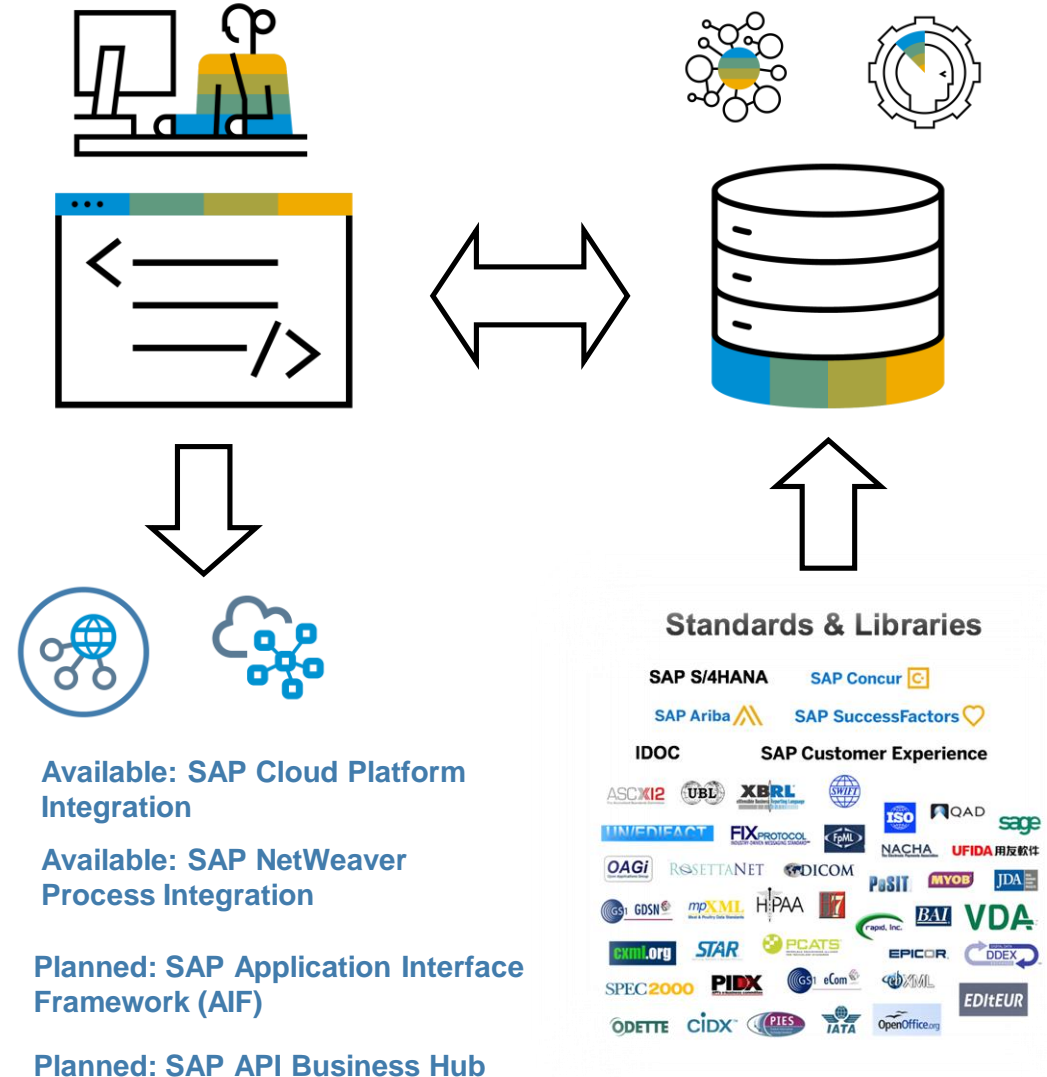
Standards & Libraries

SAP S/4HANA SAP Concur

SAP Ariba SAP SuccessFactors

IDOC SAP Customer Experience

ASC X12 UBL XBRL SWIFT ISO QAD sage

UN/EDIFACT FIX PROTOCOL FpML NACHA UFIDA 用友軟件

OAGi ROSETTANET DICOM PoSIT MYOB JDA

GS1 GDSN mpXML HIPAA HL7 rapid, inc. BAI VDA

cxml.org STAR PCATS EPICOR DDEX

SPEC2000 PIDX GS1 eCom ebXML EDItEUR

ODETTE CIDX PIES IATA OpenOffice.org

Available: SAP Cloud Platform Integration

Available: SAP NetWeaver Process Integration

Planned: SAP Application Interface Framework (AIF)

Planned: SAP API Business Hub